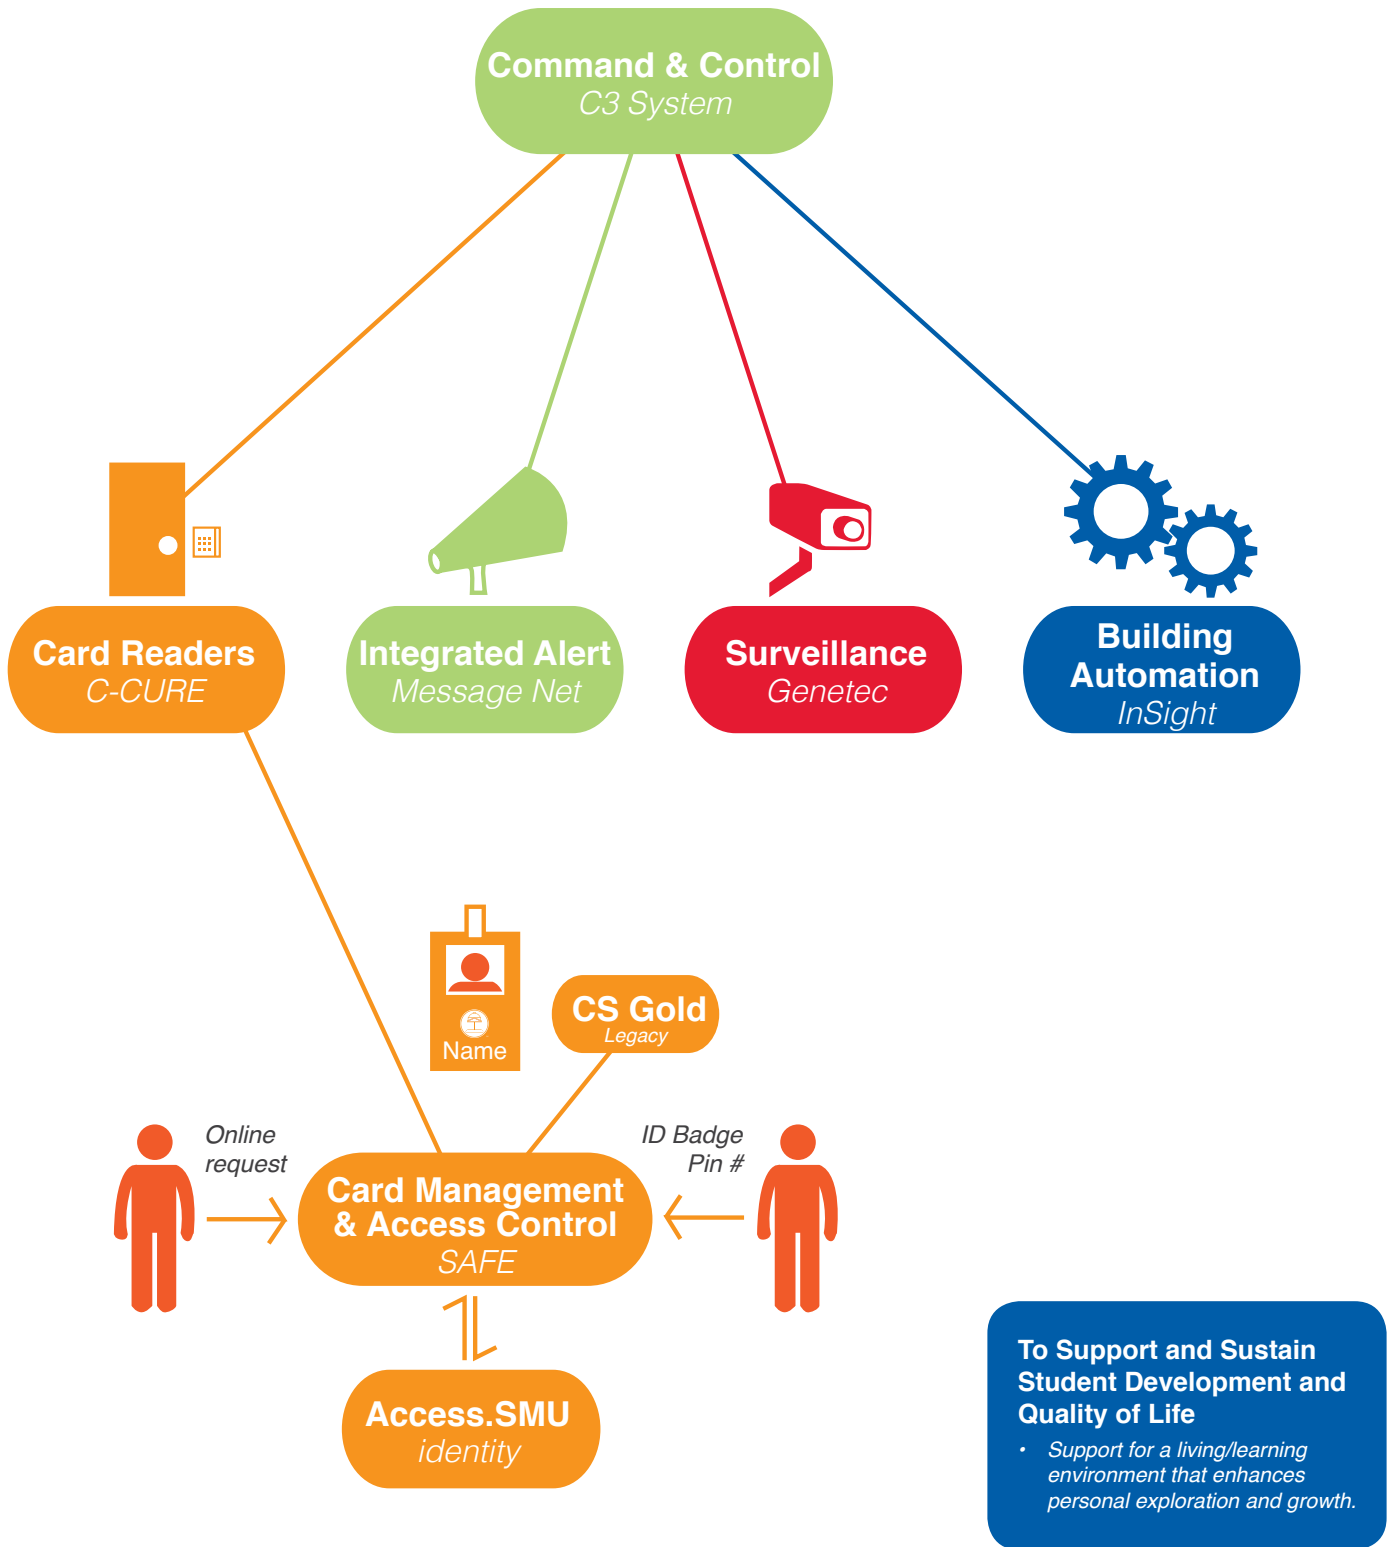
Command & Control
C3 System

Card Readers
C-CURE

Integrated Alert
Message Net

Surveillance
Genetec

Building Automation
InSight

Name

CS Gold
Legacy

Online request

ID Badge
Pin #

Card Management & Access Control
SAFE

Access.SMU
identity

To Support and Sustain Student Development and Quality of Life

• Support for a living/learning environment that enhances personal exploration and growth.